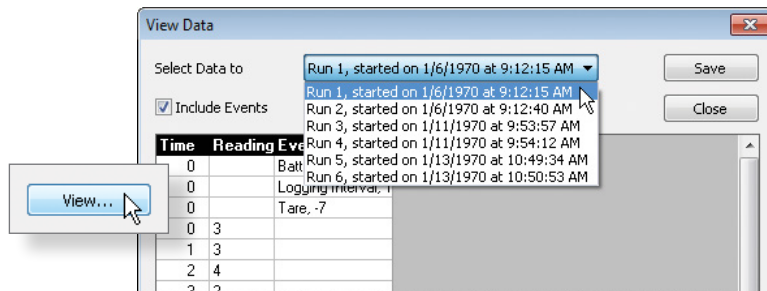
View Data

Select Data to

Run 1, started on 1/6/1970 at 9:12:15 AM

Save

Include Events

Run 1, started on 1/6/1970 at 9:12:15 AM
Run 2, started on 1/6/1970 at 9:12:40 AM
Run 3, started on 1/11/1970 at 9:53:57 AM
Run 4, started on 1/11/1970 at 9:54:12 AM
Run 5, started on 1/13/1970 at 10:49:34 AM
Run 6, started on 1/13/1970 at 10:50:53 AM

Close

| Time | Reading | Eve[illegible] |
|---|---|---|
| 0 | | Batt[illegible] |
| 0 | | Logging interval, 1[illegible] |
| 0 | | Tare, -7 |
| 0 | 3 | |
| 1 | 3 | |
| 2 | 4 | |
| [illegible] | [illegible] | |

View...